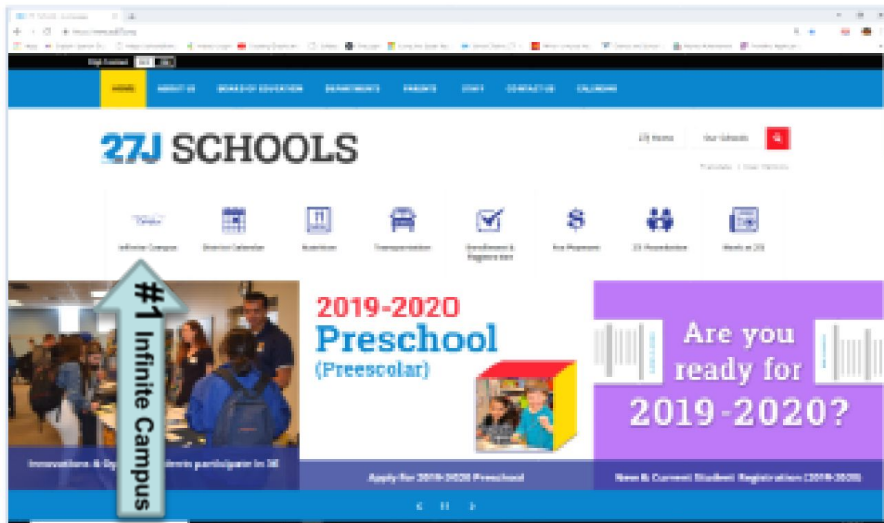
HOME ABOUT US BOARD OF EDUCATION DEPARTMENTS PARENTS STAFF CONTACT US CALENDARS

27J SCHOOLS

27J Home Our Schools

Infinite Campus District Calendar Nutrition Transportation Enrollment & Registration Fee Payment 27J Foundation Work at 27J

#1 Infinite Campus

2019-2020 Preschool (Preescolar)

Are you ready for 2019-2020?

Innovations & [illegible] participate in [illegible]

Apply for 2019-2020 Preschool

New & Current Student Registration (2019-2020)